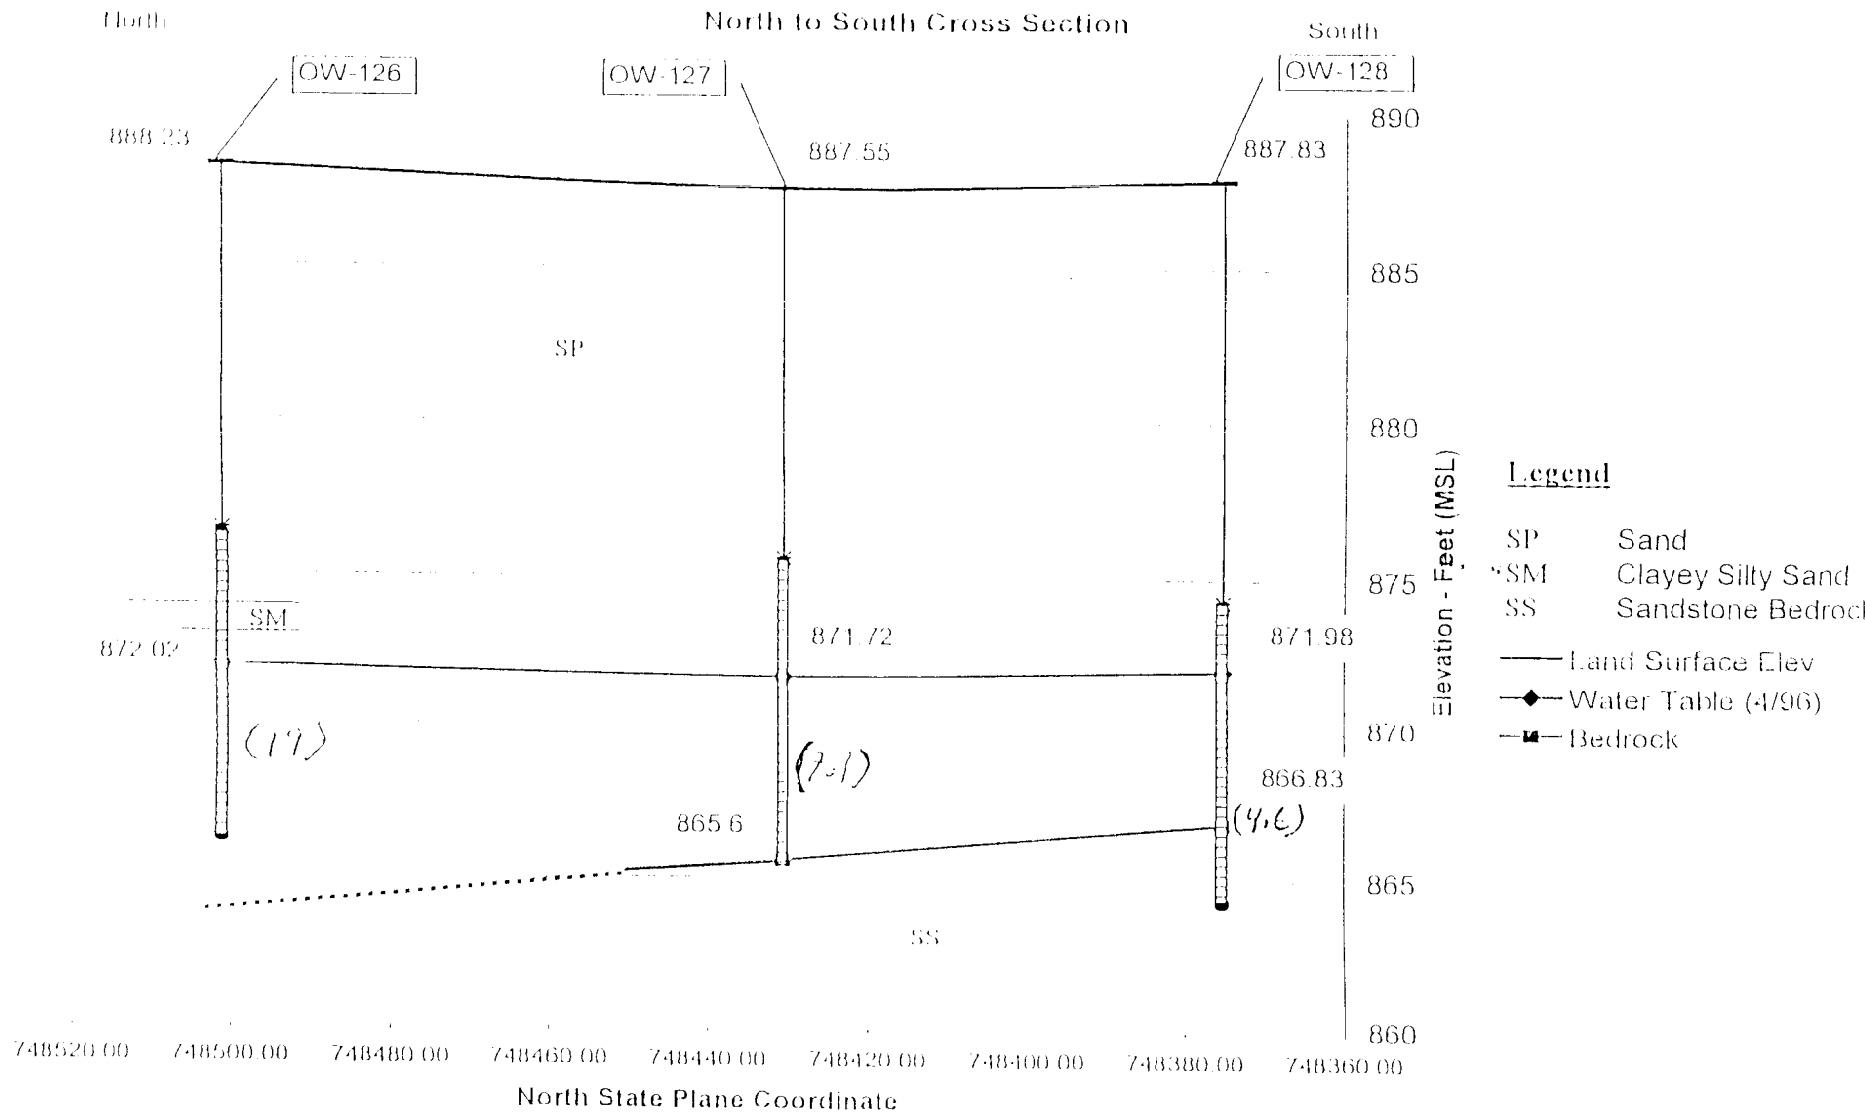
North

North to South Cross Section

South

OW-126

OW-127

OW-128

888.23

887.55

887.83

890

885

SP

880

875

SM

872.02

871.72

871.98

870

(17)

(2.1)

866.83

865.6

(4.6)

865

SS

860

Elevation - Feet (MSL)

Legend

SP Sand
SM Clayey Silty Sand
SS Sandstone Bedrock

Land Surface Elev
Water Table (4/96)
Bedrock

748520.00 748500.00 748480.00 748460.00 748440.00 748420.00 748400.00 748380.00 748360.00

North State Plane Coordinate